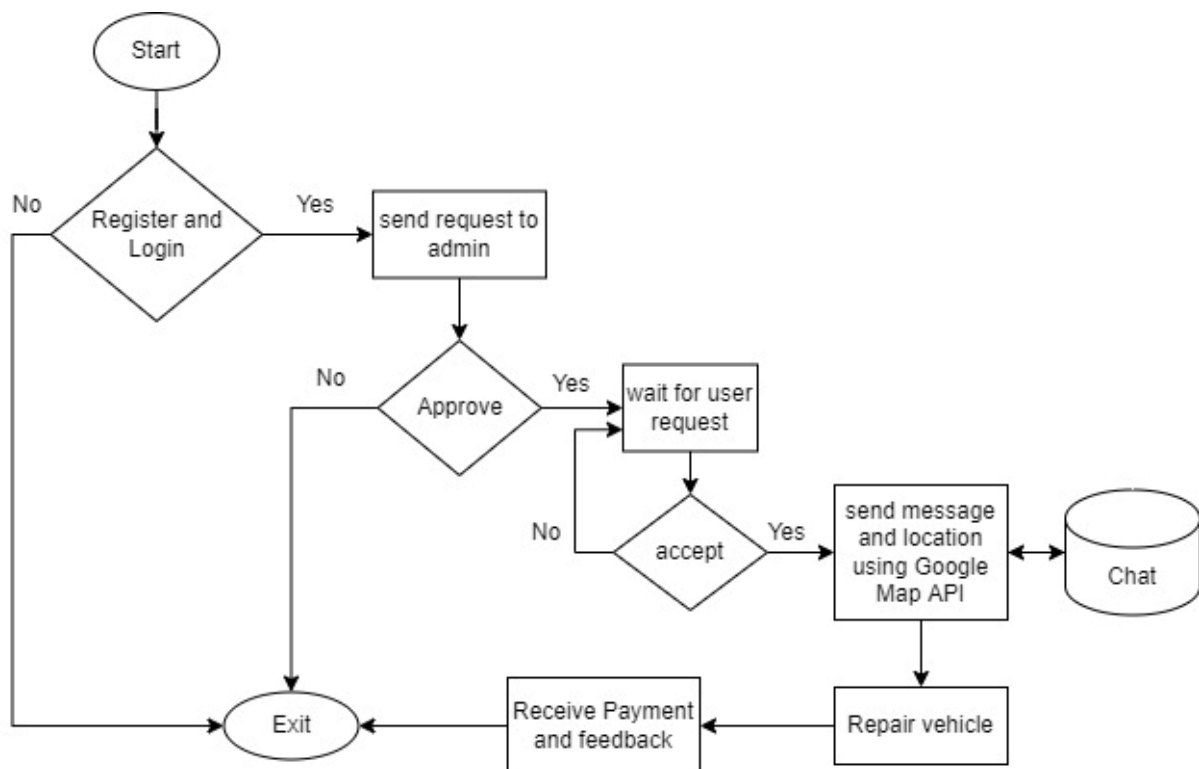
Start

No

Register and Login

Yes

send request to admin

No

Approve

Yes

wait for user request

No

accept

Yes

send message and location using Google Map API

Chat

Exit

Receive Payment and feedback

Repair vehicle